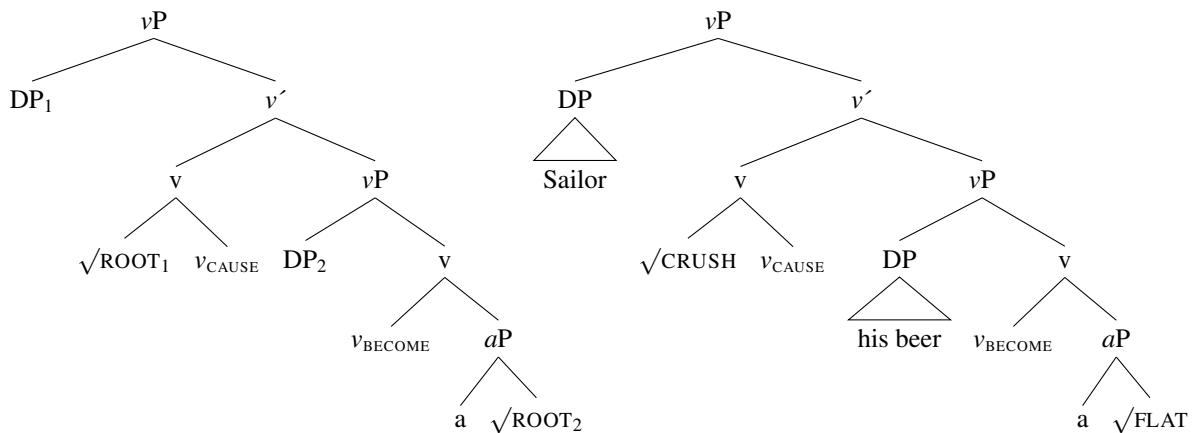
$v$P

DP$_1$

$v'$

v

$v$P

$\sqrt{\text{ROOT}_1}$

$v_{\text{CAUSE}}$

DP$_2$

v

$v_{\text{BECOME}}$

$a$P

a

$\sqrt{\text{ROOT}_2}$

$v$P

DP

Sailor

$v'$

v

$v$P

$\sqrt{\text{CRUSH}}$

$v_{\text{CAUSE}}$

DP

his beer

v

$v_{\text{BECOME}}$

$a$P

a

$\sqrt{\text{FLAT}}$